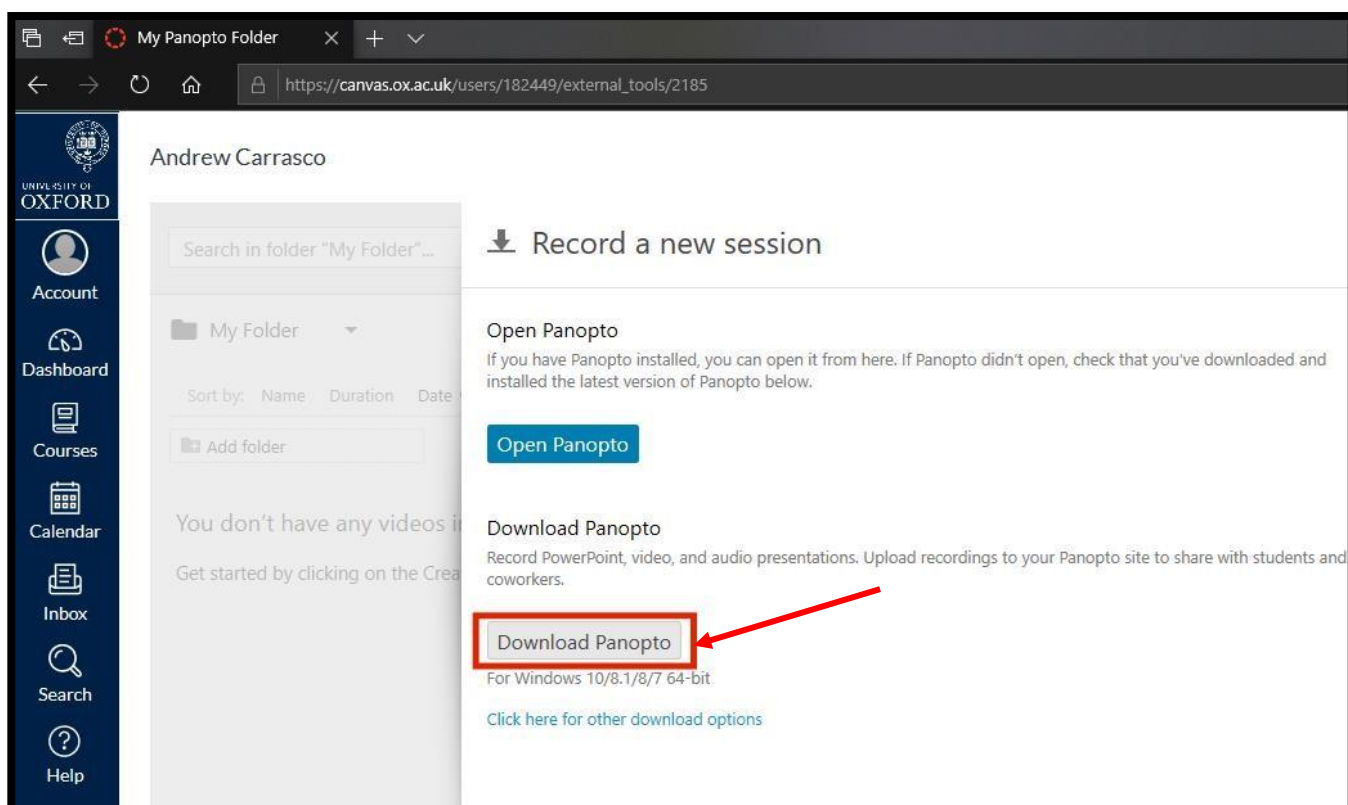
My Panopto Folder

https://canvas.ox.ac.uk/users/182449/external_tools/2185

UNIVERSITY OF OXFORD

Account

Dashboard

Courses

Calendar

Inbox

Search

Help

Andrew Carrasco

Search in folder "My Folder"...

My Folder

Sort by: Name Duration Date

Add folder

You don't have any videos i

Get started by clicking on the Crea

Record a new session

Open Panopto

If you have Panopto installed, you can open it from here. If Panopto didn't open, check that you've downloaded and installed the latest version of Panopto below.

Open Panopto

Download Panopto

Record PowerPoint, video, and audio presentations. Upload recordings to your Panopto site to share with students and coworkers.

Download Panopto

For Windows 10/8.1/8/7 64-bit

Click here for other download options